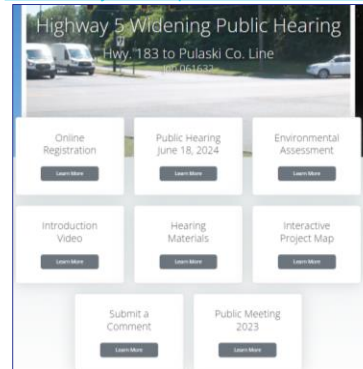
Highway 5 Widening Public Hearing
Hwy. 183 to Pulaski Co. Line
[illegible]

Online Registration
Learn More

Public Hearing June 18, 2024
Learn More

Environmental Assessment
Learn More

Introduction Video
Learn More

Hearing Materials
Learn More

Interactive Project Map
Learn More

Submit a Comment
Learn More

Public Meeting 2023
Learn More